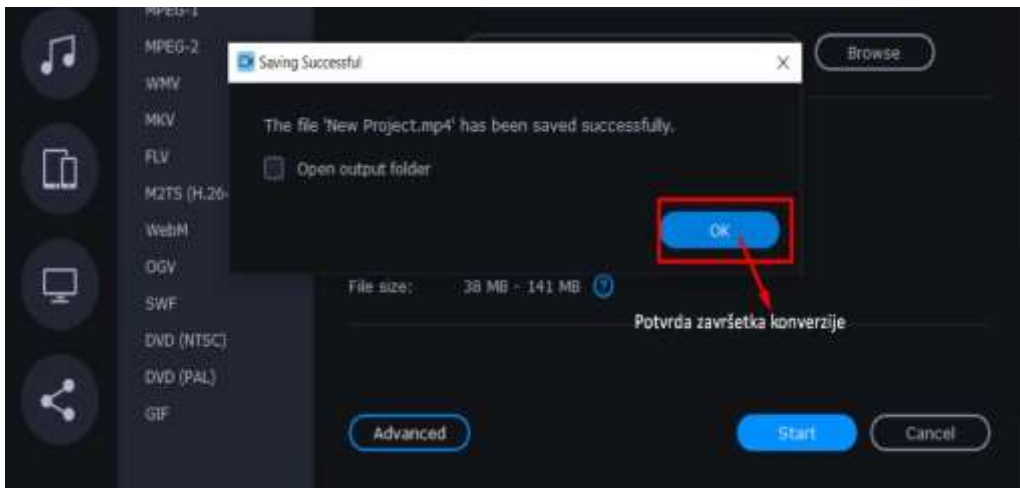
MPEG-1
MPEG-2
WMV
MKV
FLV
M2TS (H.26
WebM
OGV
SWF
DVD (NTSC)
DVD (PAL)
GIF

Saving Successful
×
The file 'New Project.mp4' has been saved successfully.
Open output folder
OK

Browse
File size: 38 MB - 141 MB ?
Potvrda završetka konverzije
Advanced
Start
Cancel